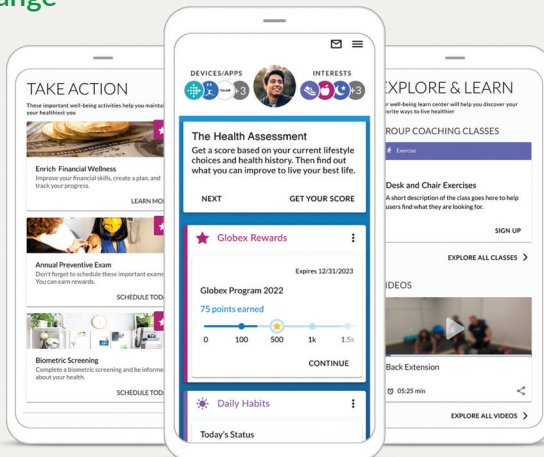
nge

TAKE ACTION

These important well-being activities help you maintai your healthiest you

Enrich Financial Wellness

Improve your financial skills, create a plan, and track your progress.

LEARN MO

Annual Preventive Exam

Don't forget to schedule these important exams You can earn rewards.

SCHEDULE TODA

Biometric Screening

Complete a biometric screening and be informe about your health.

SCHEDULE TODA

DEVICES/APPS

+3

INTERESTS

+3

The Health Assessment

Get a score based on your current lifestyle choices and health history. Then find out what you can improve to live your best life.

NEXT

GET YOUR SCORE

Globex Rewards

Expires 12/31/2023

Globex Program 2022

75 points earned

0 100 500 1k 1.5k

CONTINUE

Daily Habits

Today's Status

EXPLORE & LEARN

r well-being learn center will help you discover your orite ways to live healthier

ROUP COACHING CLASSES

Exercise

Desk and Chair Exercises

A short description of the class goes here to help users find what they are looking for.

SIGN UP

EXPLORE ALL CLASSES

IDEOS

Back Extension

05:25 min

EXPLORE ALL VIDEOS